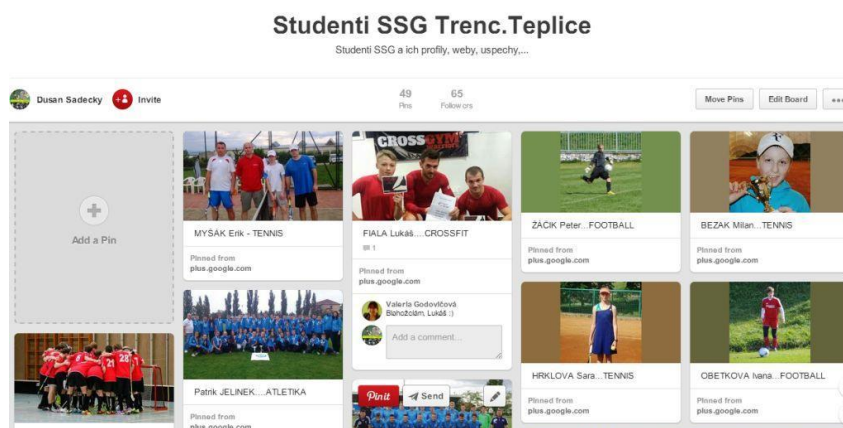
Studenti SSG Trenc.Teplice

Studenti SSG a ich profily, weby, uspechy,...

Dusan Sadecky

Invite

49
Pins

65
Followers

Move Pins

Edit Board

Add a Pin

MYŠÁK Erik - TENNIS

Pinned from
plus.google.com

Patrik JELINEK....ATLETIKA

Pinned from
plus.google.com

CROSSGYM

FIALA Lukáš.....CROSSFIT

1

Pinned from
plus.google.com

Valeria Godovičová
Blahoželám, Lukáš :)

Add a comment...

Pin it

Send

ŽÁČIK Peter....FOOTBALL

Pinned from
plus.google.com

HRKLOVA Sara....TENNIS

Pinned from
plus.google.com

BEZAK Milan....TENNIS

Pinned from
plus.google.com

OBETKOVA Ivana....FOOTBALL

Pinned from
plus.google.com